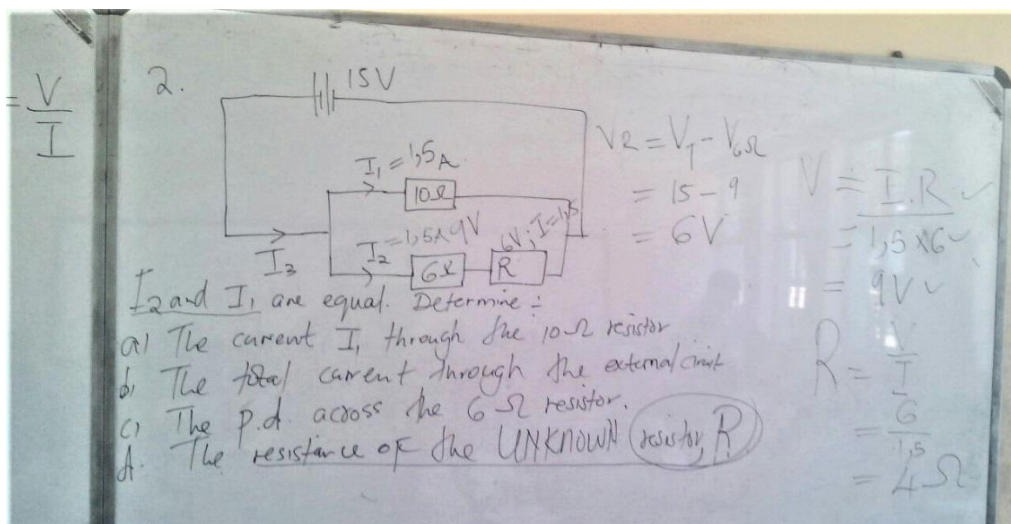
$=\frac{V}{I}$

2.

15V

$I_1 = 1{,}5A$

$10\Omega$

$I_3$

$I_2 = 1{,}5A\ 9V$

$6V;\ I=1{,}5$

$6\Omega$

R

$V_2 = V_T - V_{6\Omega}$
$= 15 - 9$
$= 6V$

$V = I.R$
$= 1{,}5 \times 6$
$= 9V$

$R = \frac{V}{I}$
$= \frac{6}{1{,}5}$
$= 4\Omega$

$I_2$ and $I_1$ are equal. Determine :
a) The current $I_1$ through the $10\Omega$ resistor
b) The total current through the external circuit
c) The p.d across the $6\Omega$ resistor.
d. The resistance of the UNKNOWN resistor, R